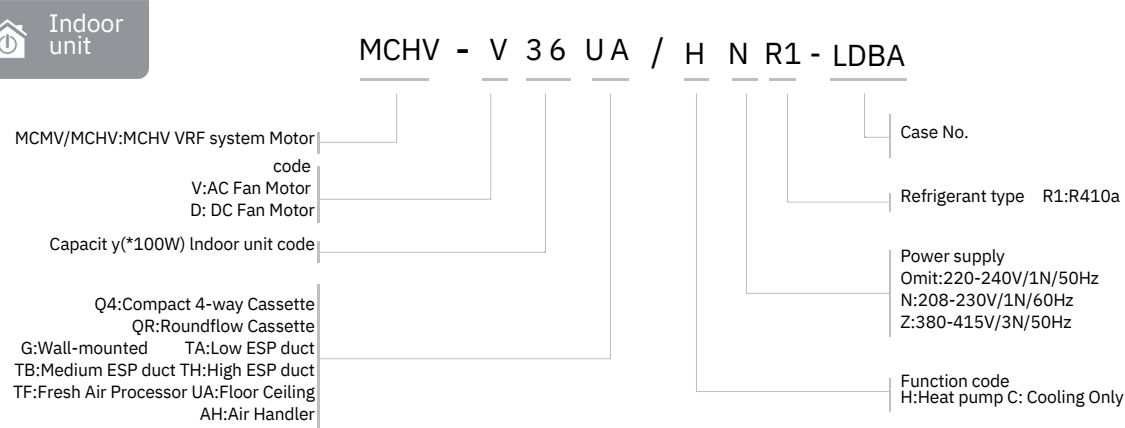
Indoor unit

MCHV - V 36 UA / H N R1 - LDBA

MCMV/MCHV:MCHV VRF system Motor

code
V:AC Fan Motor
D: DC Fan Motor

Capacit y(*100W) lndoor unit code

Q4:Compact 4-way Cassette
QR:Roundflow Cassette
G:Wall-mounted TA:Low ESP duct
TB:Medium ESP duct TH:High ESP duct
TF:Fresh Air Processor UA:Floor Ceiling
AH:Air Handler

Case No.

Refrigerant type R1:R410a

Power supply
Omit:220-240V/1N/50Hz
N:208-230V/1N/60Hz
Z:380-415V/3N/50Hz

Function code
H:Heat pump C: Cooling Only